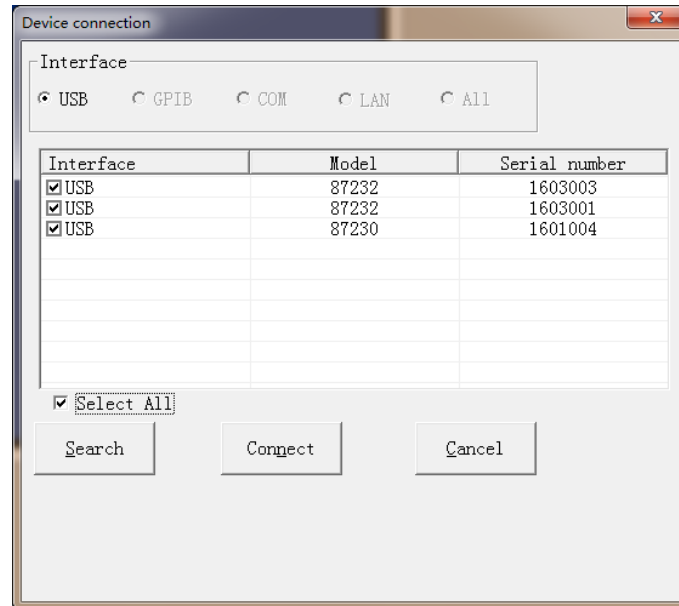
Device connection

Interface

USB GPIB COM LAN All

| Interface | Model | Serial number |
|---|---|---|
| USB | 87232 | 1603003 |
| USB | 87232 | 1603001 |
| USB | 87230 | 1601004 |

Select All

Search Connect Cancel